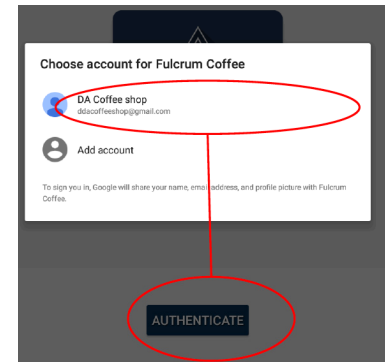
Choose account for Fulcrum Coffee

DA Coffee shop
ddacoffeeshop@gmail.com

Add account

To sign you in, Google will share your name, email address, and profile picture with Fulcrum Coffee.

AUTHENTICATE